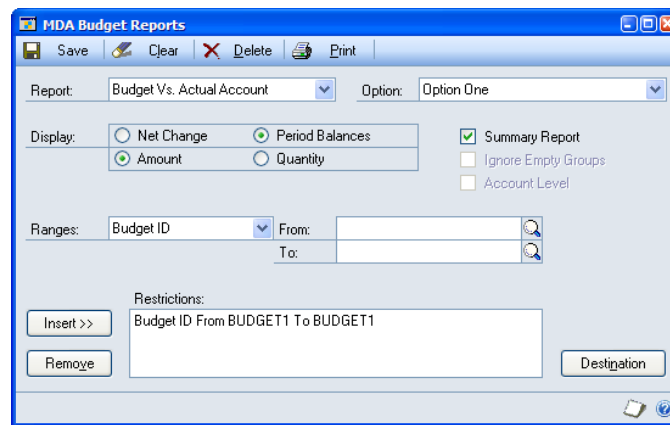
MDA Budget Reports

Save | Clear | Delete | Print

Report: Budget Vs. Actual Account

Option: Option One

Display: Net Change Period Balances
Amount Quantity

Summary Report
Ignore Empty Groups
Account Level

Ranges: Budget ID From:
To:

Restrictions:
Budget ID From BUDGET1 To BUDGET1

Insert >>

Remove

Destination